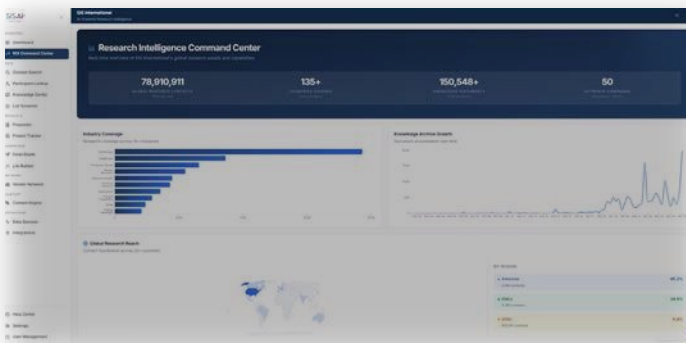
SSAP

GIS International

Research Intelligence Command Center

78,910,911

135+

150,548+

50

Industry Coverage

Knowledge Archive Growth

Global Research Reach

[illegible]

Help Center

Settings

User Management